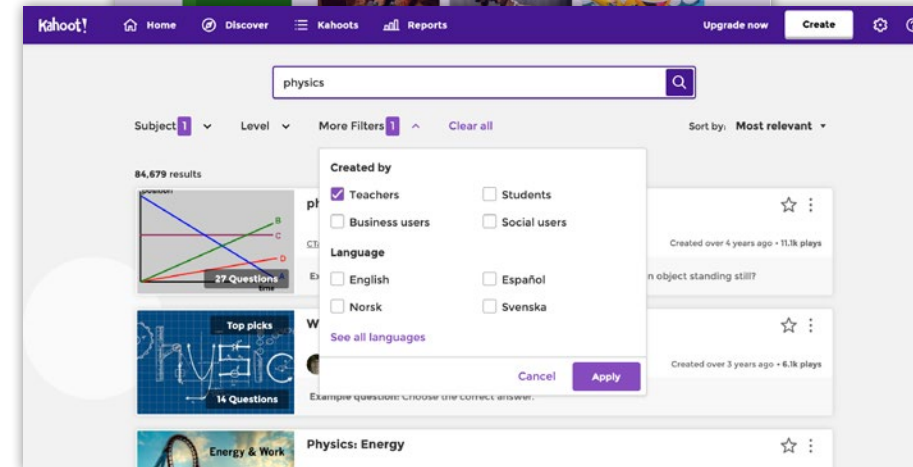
Kahoot! Home Discover Kahoots Reports Upgrade now Create

physics

Subject 1 Level More Filters 1 Clear all Sort by: Most relevant

84,679 results

Created by
Teachers
Students
Business users
Social users

Language
English
Español
Norsk
Svenska

See all languages

Cancel Apply

position
B
C
D
A
time
27 Questions
ph
Created over 4 years ago • 11.1k plays
n object standing still?

Top picks
W
14 Questions
Created over 3 years ago • 6.1k plays
Example question: Choose the correct answer.

Energy & Work
Physics: Energy